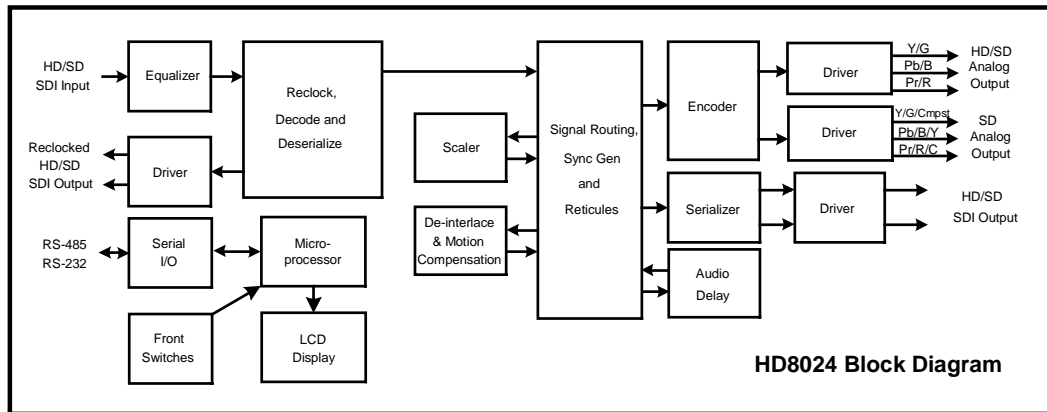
HD/SD SDI Input

Equalizer

Reclock, Decode and Deserialize

Reclocked HD/SD SDI Output

Driver

Scaler

De-interlace & Motion Compensation

Signal Routing, Sync Gen and Reticules

Encoder

Driver

Y/G

Pb/B

Pr/R

HD/SD Analog Output

Driver

Y/G/Cmpst

Pb/B/Y

Pr/R/C

SD Analog Output

Serializer

Driver

HD/SD SDI Output

Audio Delay

RS-485 RS-232

Serial I/O

Micro-processor

Front Switches

LCD Display

HD8024 Block Diagram